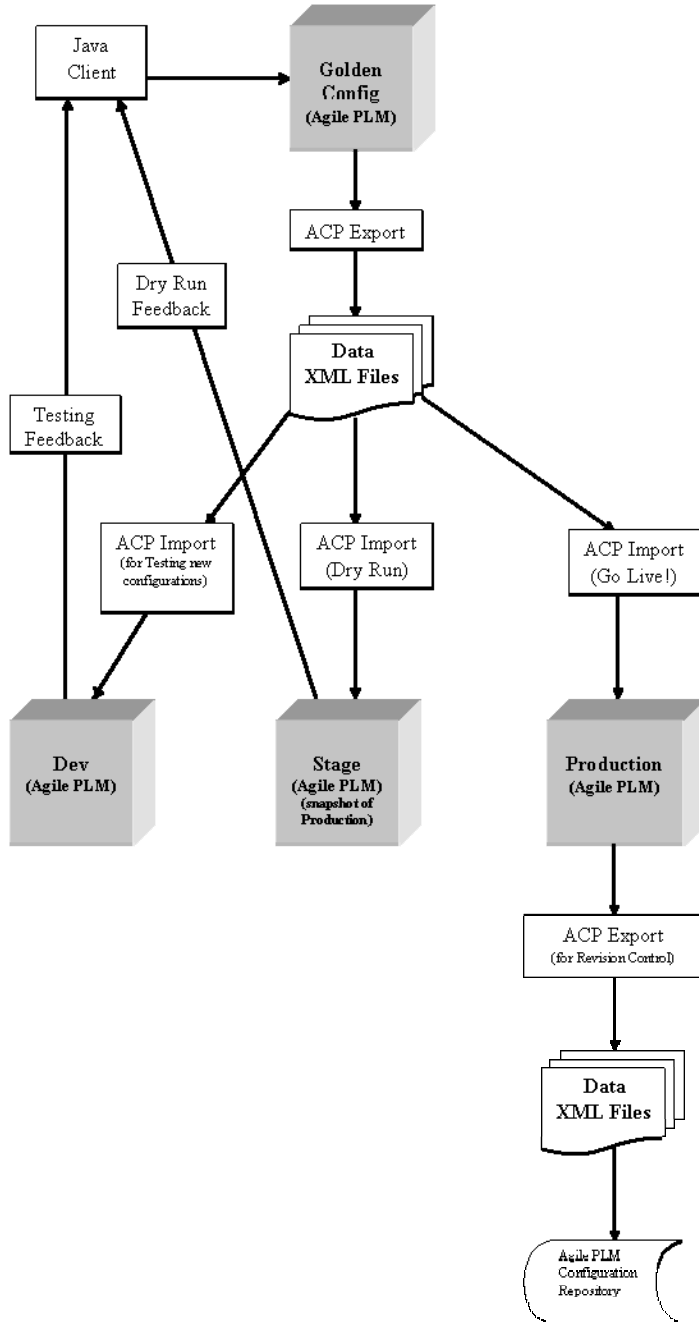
Java Client

Golden Config (Agile PLM)

ACP Export

Dry Run Feedback

Data XML Files

Testing Feedback

ACP Import (for Testing new configurations)

ACP Import (Dry Run)

ACP Import (Go Live!)

Dev (Agile PLM)

Stage (Agile PLM) (snapshot of Production)

Production (Agile PLM)

ACP Export (for Revision Control)

Data XML Files

Agile PLM Configuration Repository